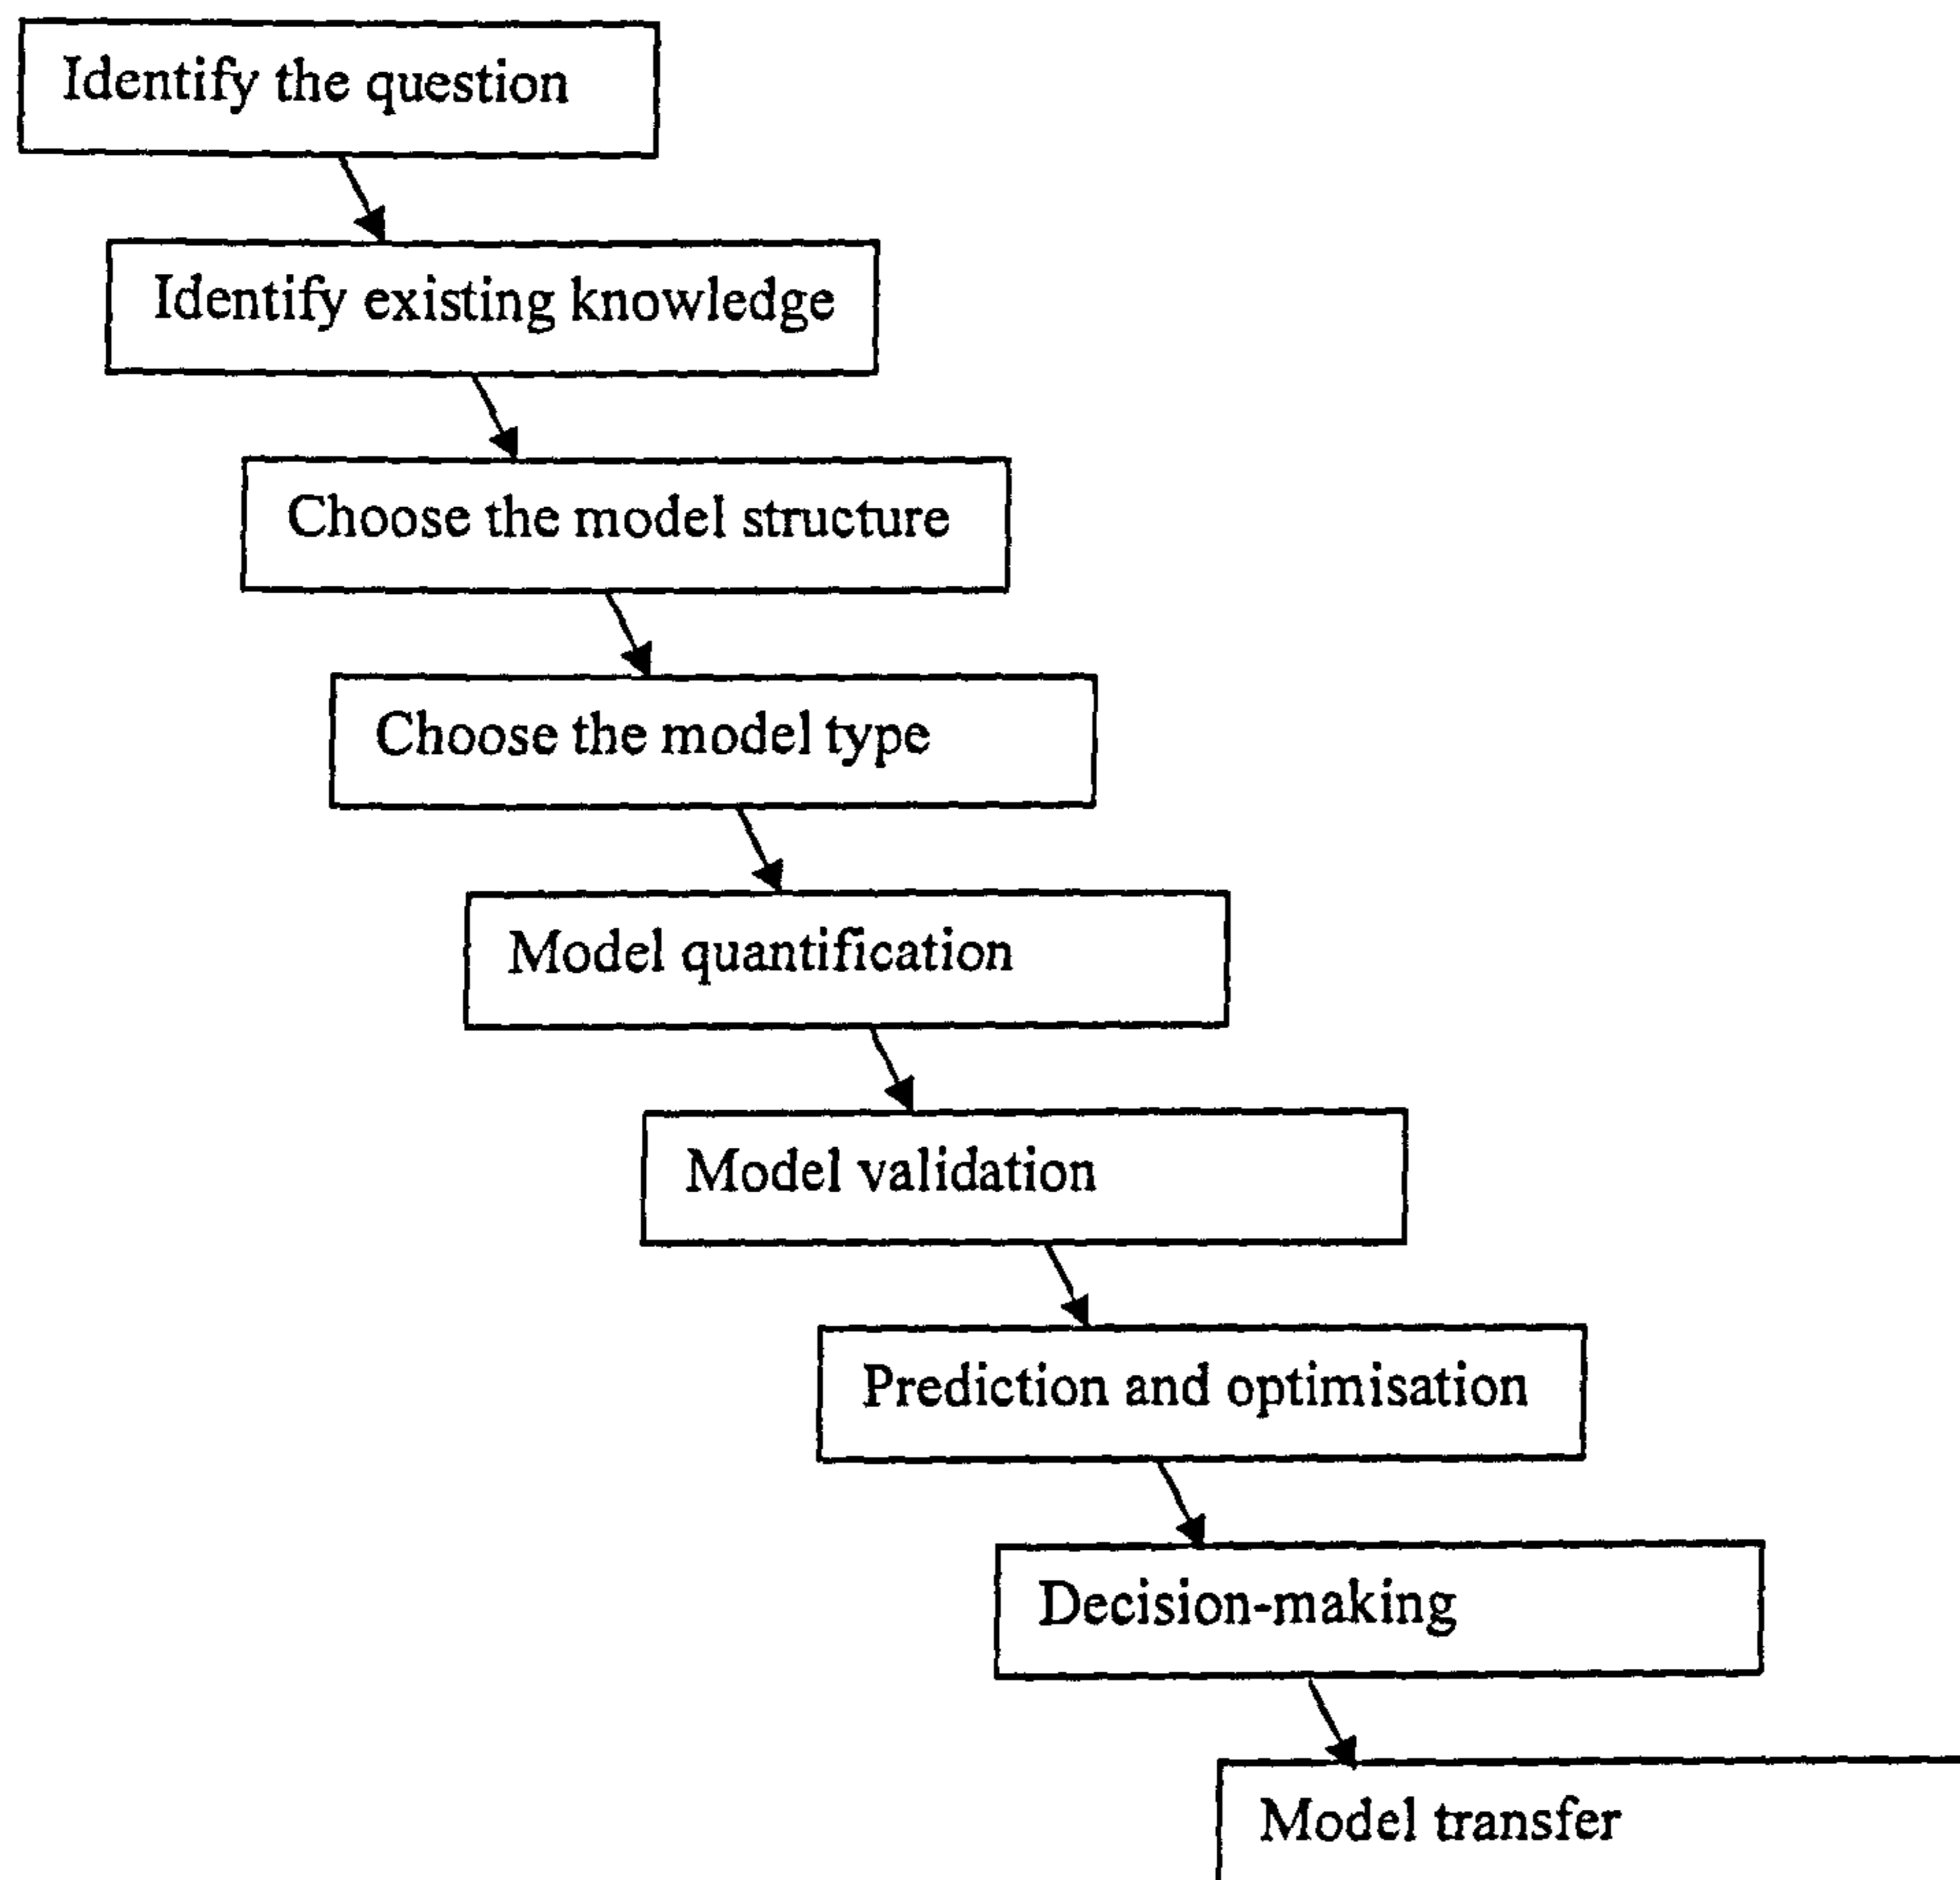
Identify the question

Identify existing knowledge

Choose the model structure

Choose the model type

Model quantification

Model validation

Prediction and optimisation

Decision-making

Model transfer